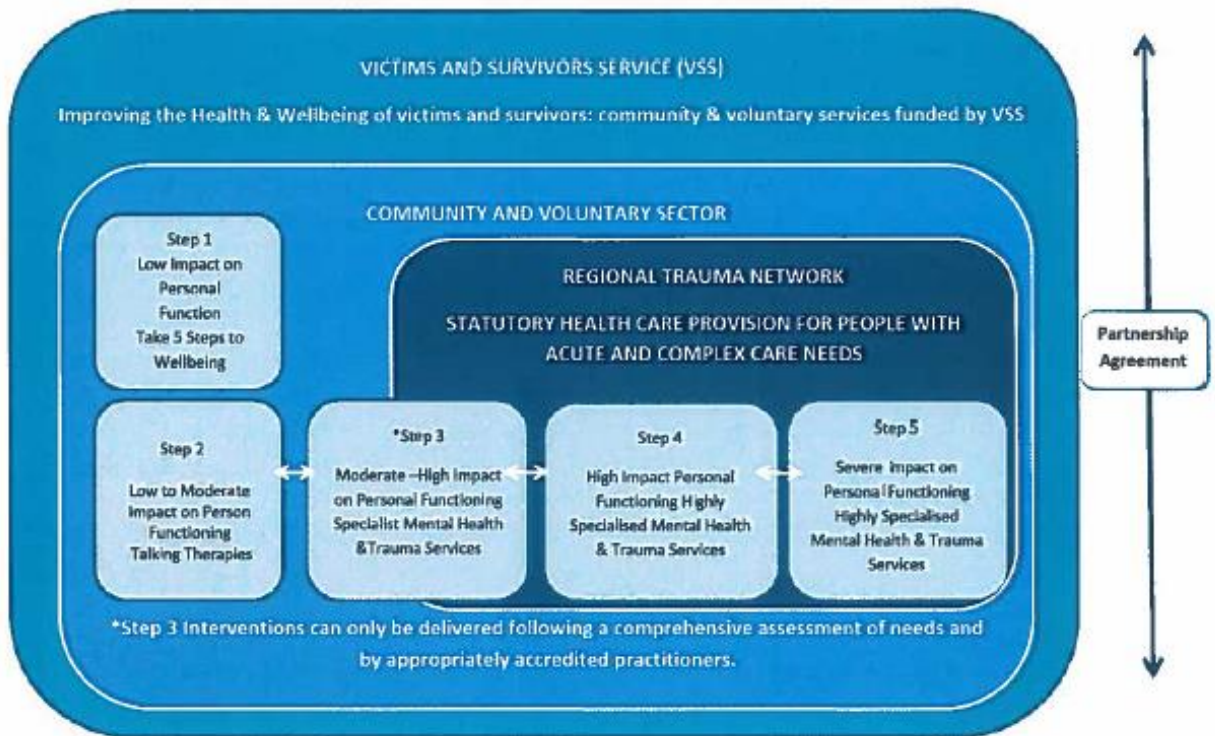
VICTIMS AND SURVIVORS SERVICE (VSS)

Improving the Health & Wellbeing of victims and survivors: community & voluntary services funded by VSS

COMMUNITY AND VOLUNTARY SECTOR

Step 1
Low Impact on Personal Function
Take 5 Steps to Wellbeing

REGIONAL TRAUMA NETWORK

STATUTORY HEALTH CARE PROVISION FOR PEOPLE WITH ACUTE AND COMPLEX CARE NEEDS

Step 2
Low to Moderate Impact on Person Functioning
Talking Therapies

*Step 3
Moderate –High Impact on Personal Functioning
Specialist Mental Health &Trauma Services

Step 4
High Impact Personal Functioning Highly Specialised Mental Health & Trauma Services

Step 5
Severe Impact on Personal Functioning
Highly Specialised Mental Health & Trauma Services

*Step 3 Interventions can only be delivered following a comprehensive assessment of needs and by appropriately accredited practitioners.

Partnership Agreement